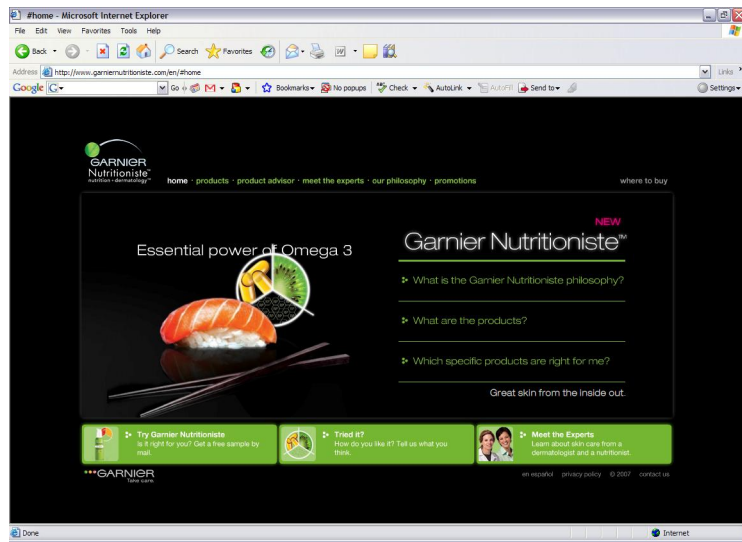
#home - Microsoft Internet Explorer

File Edit View Favorites Tools Help

Back Search Favorites

Address http://www.garniernutritioniste.com/en/#home

Links

Google G- Go Bookmarks No popups Check AutoLink AutoFill Send to Settings

GARNIER Nutritioniste™ nutrition • dermatology

home · products · product advisor · meet the experts · our philosophy · promotions

where to buy

Essential power of Omega 3

NEW

Garnier Nutritioniste™

What is the Garnier Nutritioniste philosophy?

What are the products?

Which specific products are right for me?

Great skin from the inside out.

Try Garnier Nutritioniste
Is it right for you? Get a free sample by mail.

Tried it?
How do you like it? Tell us what you think.

Meet the Experts
Learn about skin care from a dermatologist and a nutritionist.

GARNIER
Take care.

en español privacy policy © 2007 contact us

Done

Internet